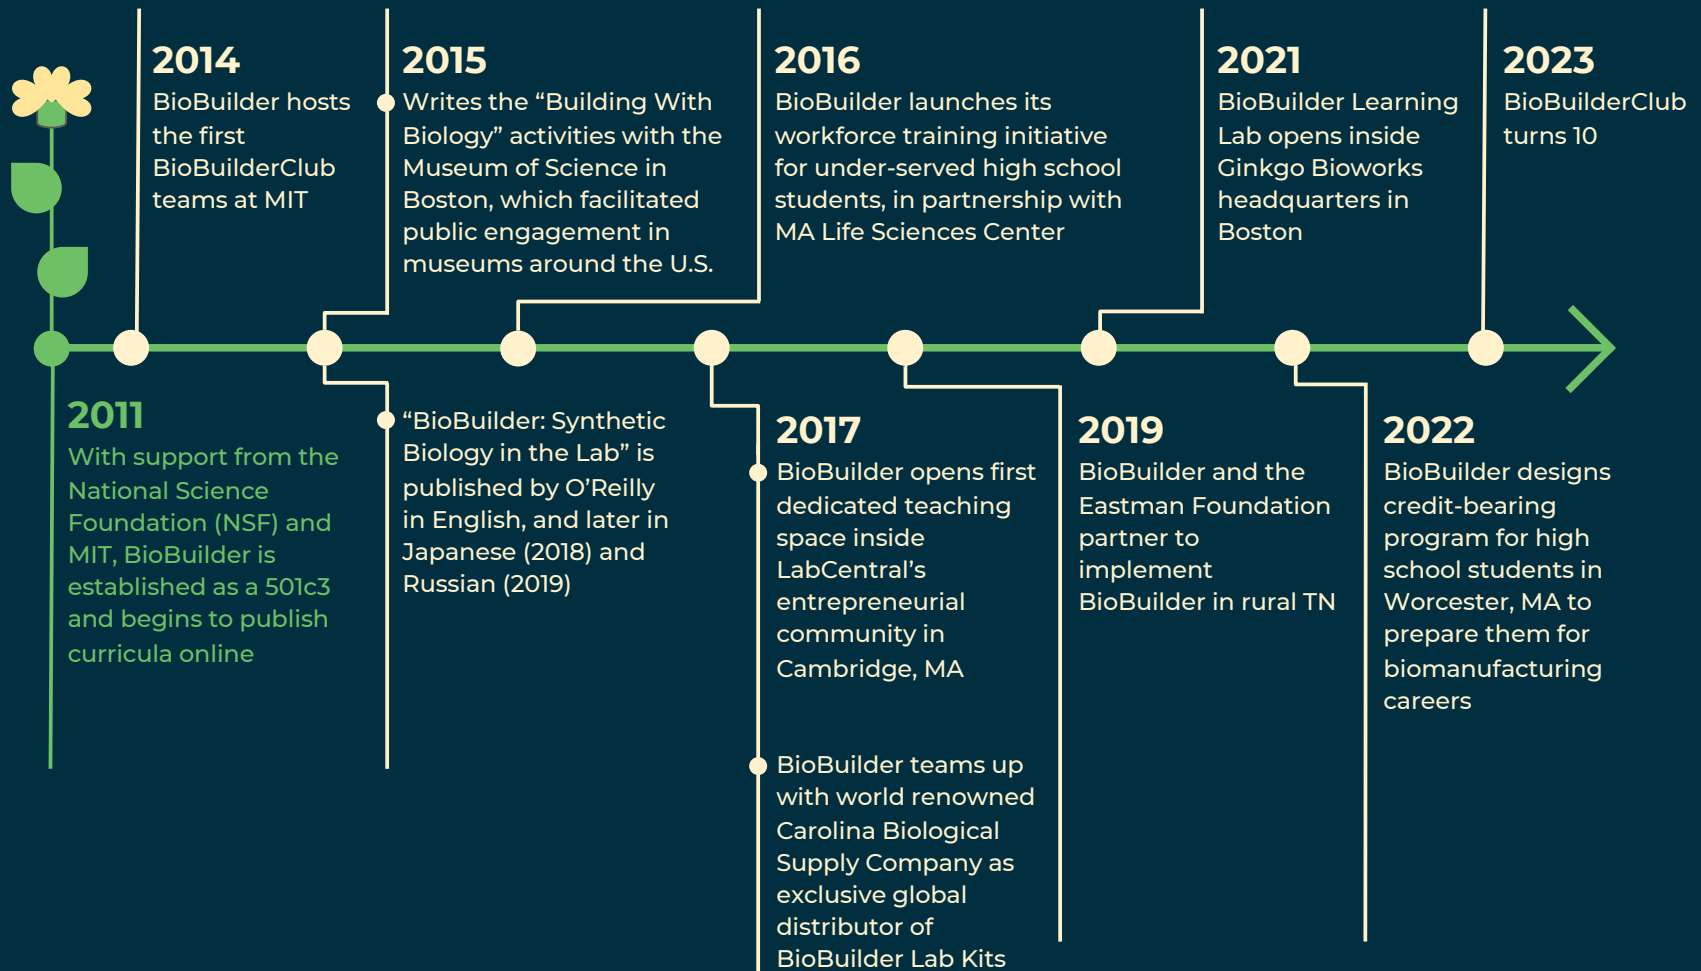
2014
BioBuilder hosts the first BioBuilderClub teams at MIT

2015
Writes the “Building With Biology” activities with the Museum of Science in Boston, which facilitated public engagement in museums around the U.S.

2016
BioBuilder launches its workforce training initiative for under-served high school students, in partnership with MA Life Sciences Center

2021
BioBuilder Learning Lab opens inside Ginkgo Bioworks headquarters in Boston

2023
BioBuilderClub turns 10

2011
With support from the National Science Foundation (NSF) and MIT, BioBuilder is established as a 501c3 and begins to publish curricula online

“BioBuilder: Synthetic Biology in the Lab” is published by O’Reilly in English, and later in Japanese (2018) and Russian (2019)

2017
BioBuilder opens first dedicated teaching space inside LabCentral’s entrepreneurial community in Cambridge, MA

BioBuilder teams up with world renowned Carolina Biological Supply Company as exclusive global distributor of BioBuilder Lab Kits

2019
BioBuilder and the Eastman Foundation partner to implement BioBuilder in rural TN

2022
BioBuilder designs credit-bearing program for high school students in Worcester, MA to prepare them for biomanufacturing careers